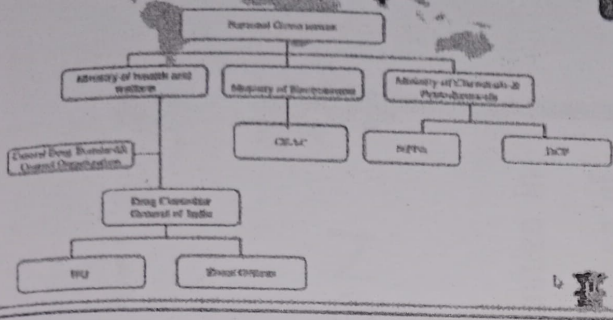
National Government

Ministry of health and welfare

Ministry of Environment

Ministry of Chemicals & Petrochemicals

Central Drug Standards Control Organization

CEAC

NPPA

DCP

Drug Controller General of India

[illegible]

Drug Officers

4